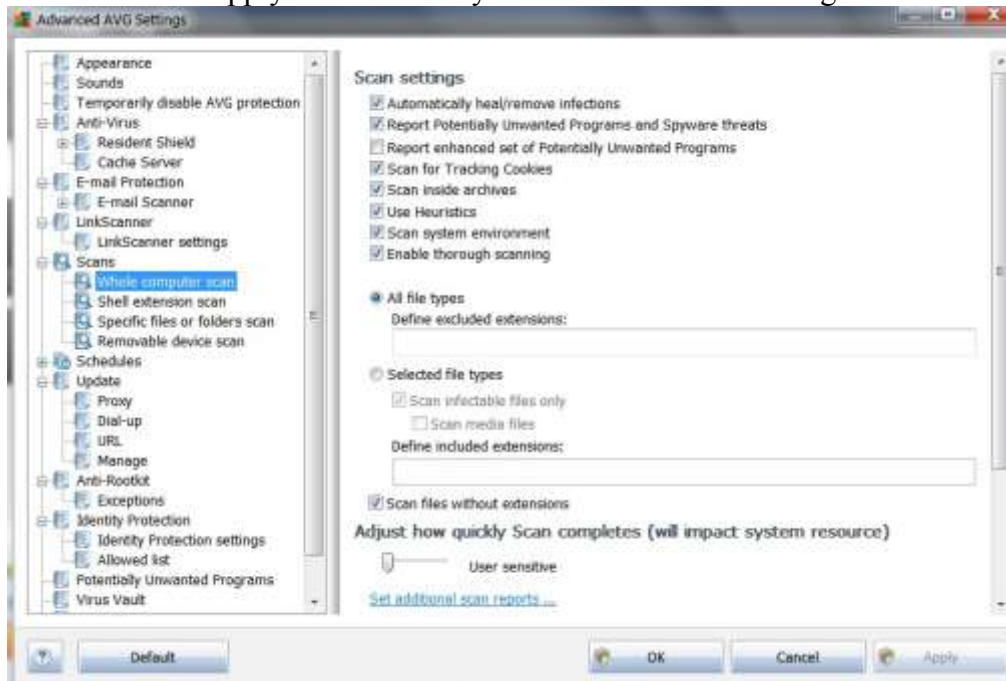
Advanced AVG Settings

Appearance
Sounds
Temporarily disable AVG protection
Anti-Virus
Resident Shield
Cache Server
E-mail Protection
E-mail Scanner
LinkScanner
LinkScanner settings
Scans
Whole computer scan
Shell extension scan
Specific files or folders scan
Removable device scan
Schedules
Update
Proxy
Dial-up
URL
Manage
Anti-Rootkit
Exceptions
Identity Protection
Identity Protection settings
Allowed list
Potentially Unwanted Programs
Virus Vault

Scan settings
Automatically heal/remove infections
Report Potentially Unwanted Programs and Spyware threats
Report enhanced set of Potentially Unwanted Programs
Scan for Tracking Cookies
Scan inside archives
Use Heuristics
Scan system environment
Enable thorough scanning

All file types
Define excluded extensions:

Selected file types
Scan infectable files only
Scan media files
Define included extensions:

Scan files without extensions
Adjust how quickly Scan completes (will impact system resource)
User sensitive
Set additional scan reports ...

Default
OK
Cancel
Apply